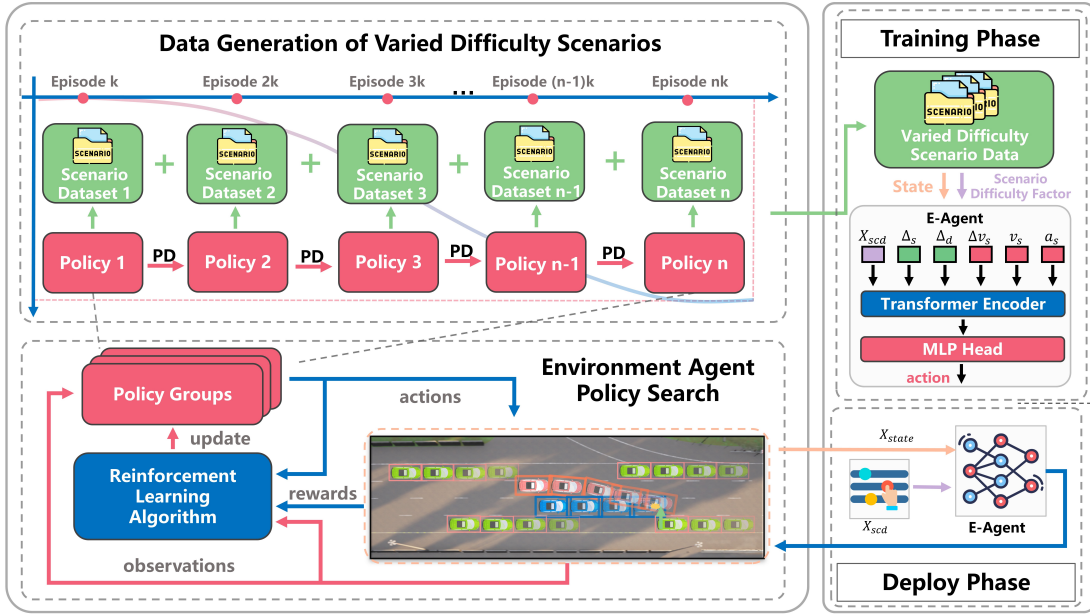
Data Generation of Varied Difficulty Scenarios

Episode k Episode 2k Episode 3k ... Episode (n-1)k Episode nk

SCENARIO Scenario Dataset 1 + SCENARIO Scenario Dataset 2 + SCENARIO Scenario Dataset 3 + SCENARIO Scenario Dataset n-1 + SCENARIO Scenario Dataset n

Policy 1 PD Policy 2 PD Policy 3 PD Policy n-1 PD Policy n

Environment Agent Policy Search

Policy Groups

actions

update

Reinforcement Learning Algorithm

rewards

observations

Training Phase

SCENARIO
Varied Difficulty Scenario Data

State

Scenario Difficulty Factor

E-Agent

$X_{scd}$ $\Delta_s$ $\Delta_d$ $\Delta v_s$ $v_s$ $a_s$

Transformer Encoder

MLP Head

action

$X_{state}$

$X_{scd}$

E-Agent

Deploy Phase